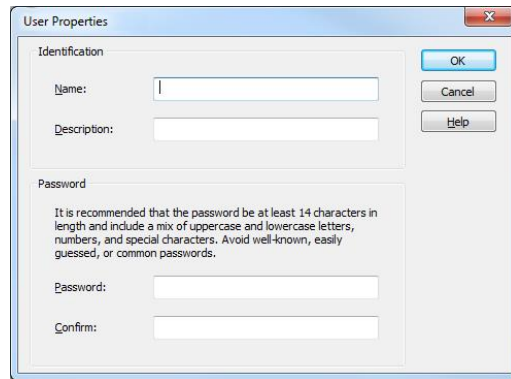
User Properties

Identification

Name:

Description:

OK

Cancel

Help

Password

It is recommended that the password be at least 14 characters in length and include a mix of uppercase and lowercase letters, numbers, and special characters. Avoid well-known, easily guessed, or common passwords.

Password:

Confirm: